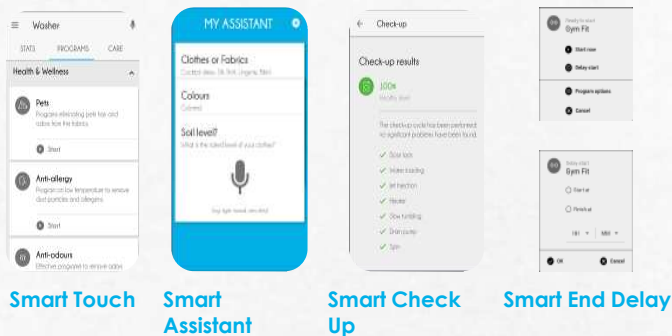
Washer

STATS PROGRAMS CARE

Health & Wellness

Pets
Programs eliminating pets hair and odour from the fabrics

Start

Anti-allergy
Program on low temperature to remove dust particles and allergens

Start

Anti-odours
Effective program to remove odour

MY ASSISTANT

Clothes or Fabrics
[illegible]

Colours
Coloured

Soil level?
What is the soiled level of your clothes?

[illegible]

Check-up

Check-up results

100%
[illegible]

The check-up cycle has been performed no significant problems have been found.

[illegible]
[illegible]
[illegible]
Heater
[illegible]
Drain pump
Spin

Gym Fit

Start now

Delay start

Program options

Cancel

Gym Fit

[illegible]

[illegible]

OK

Cancel

Smart Touch

Smart Assistant

Smart Check Up

Smart End Delay